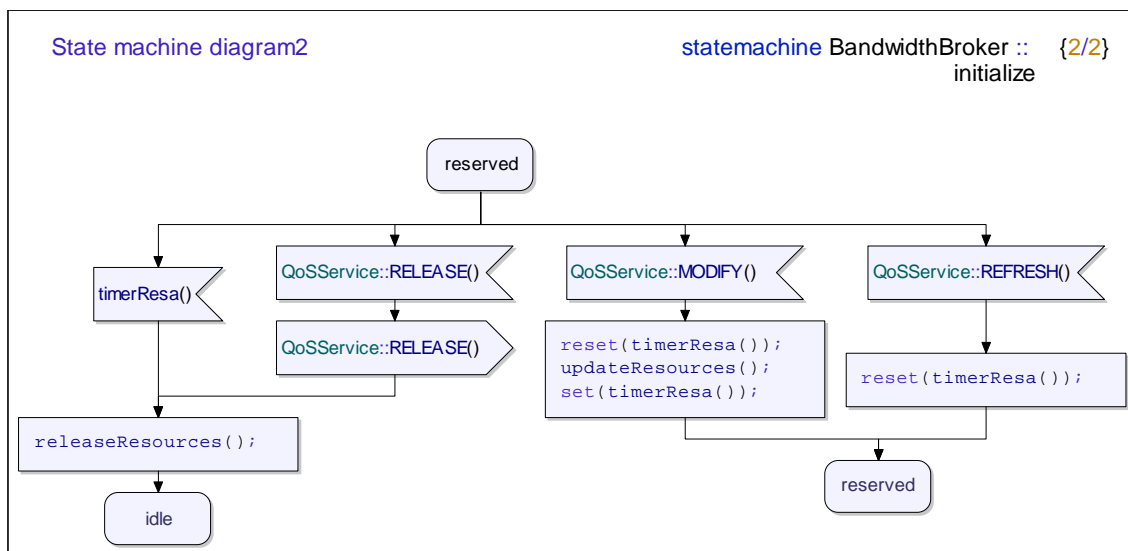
State machine diagram2

statemachine BandwidthBroker :: initialize

{2/2}

reserved

timerResa()

QoSService::RELEASE()

QoSService::MODIFY()

QoSService::REFRESH()

QoSService::RELEASE()

reset(timerResa());
updateResources();
set(timerResa());

reset(timerResa());

releaseResources();

reserved

idle